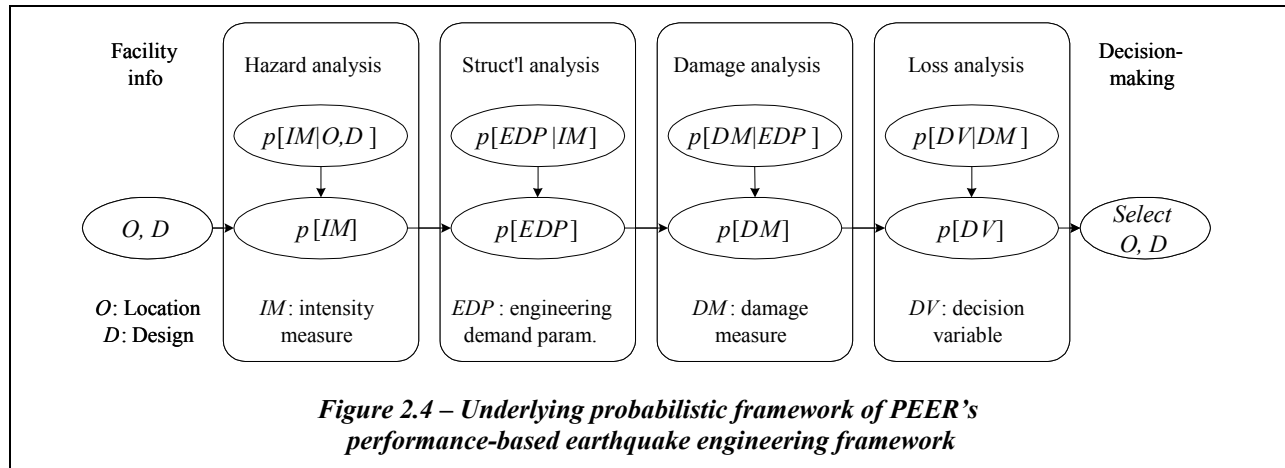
Facility info

Hazard analysis

$p[IM|O,D]$

$p[IM]$

$IM$: intensity measure

Struct'l analysis

$p[EDP|IM]$

$p[EDP]$

$EDP$: engineering demand param.

Damage analysis

$p[DM|EDP]$

$p[DM]$

$DM$: damage measure

Loss analysis

$p[DV|DM]$

$p[DV]$

$DV$: decision variable

Decision-making

$O, D$

$O$: Location
$D$: Design

Select $O, D$

Figure 2.4 – Underlying probabilistic framework of PEER's performance-based earthquake engineering framework